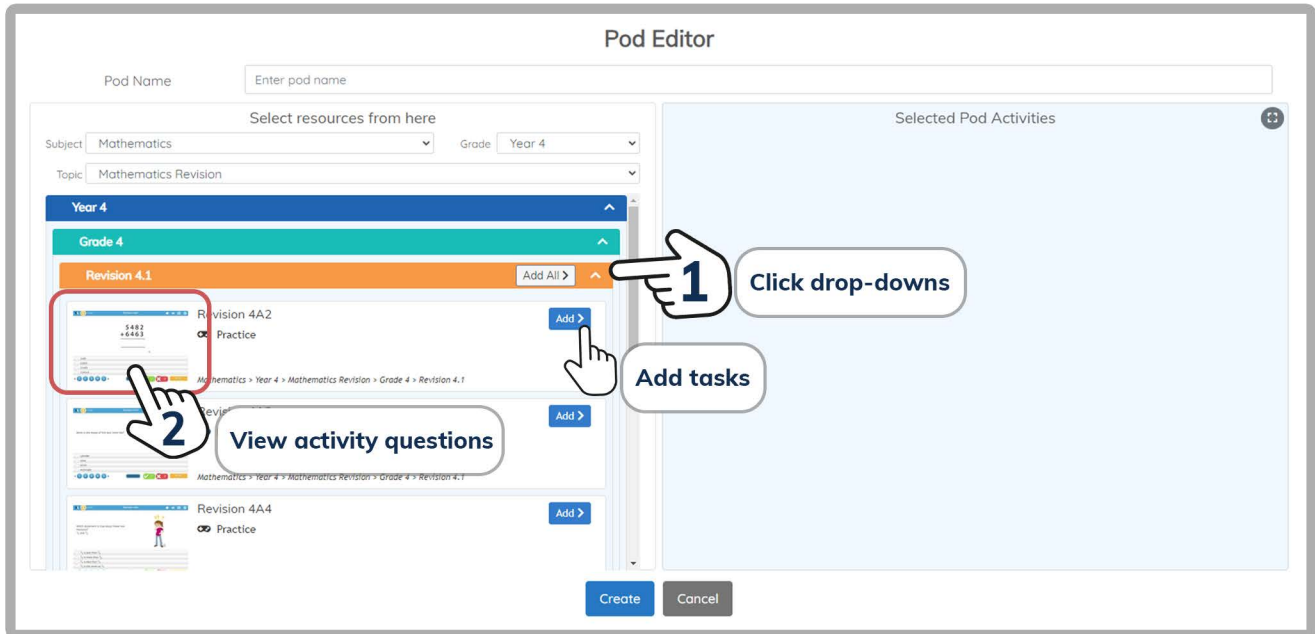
Pod Editor

Pod Name Enter pod name

Select resources from here

Subject Mathematics

Grade Year 4

Topic Mathematics Revision

Year 4

Grade 4

Revision 4.1

Add All >

1 Click drop-downs

5482
+6463

Revision 4A2

Practice

Add >

Add tasks

Mathematics > Year 4 > Mathematics Revision > Grade 4 > Revision 4.1

2 View activity questions

Add >

Mathematics > Year 4 > Mathematics Revision > Grade 4 > Revision 4.1

Revision 4A4

Practice

Add >

Selected Pod Activities

Create

Cancel